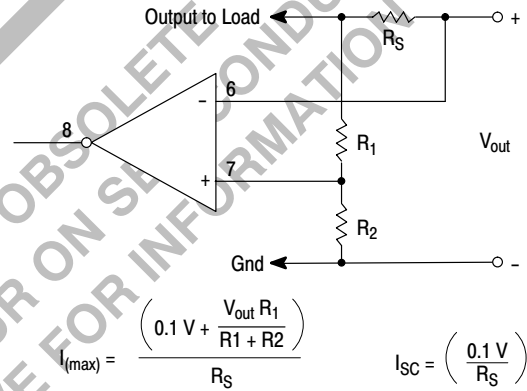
Output to Load
$R_S$
+
6
-
8
$R_1$
$V_{out}$
+
7
$R_2$
Gnd
-

OBSOLETE
CONDUCTOR ON SEMICONDUCTOR
FOR INFORMATION

$I_{(max)} = \frac{\left(0.1\text{ V} + \frac{V_{out} R_1}{R1 + R2}\right)}{R_S}$

$I_{SC} = \left(\frac{0.1\text{ V}}{R_S}\right)$